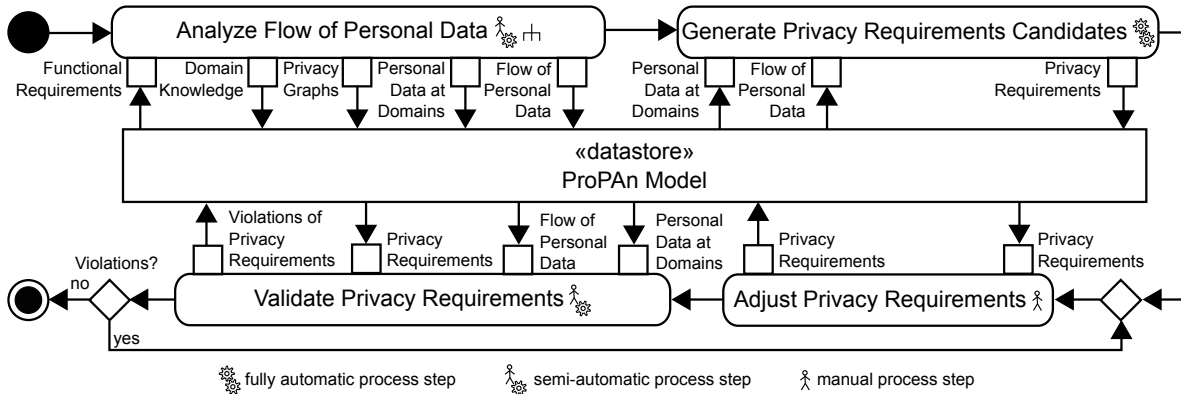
Analyze Flow of Personal Data

Generate Privacy Requirements Candidates

Functional Requirements

Domain Knowledge

Privacy Graphs

Personal Data at Domains

Flow of Personal Data

Personal Data at Domains

Flow of Personal Data

Privacy Requirements

«datastore»
ProPAn Model

Violations of Privacy Requirements

Privacy Requirements

Flow of Personal Data

Personal Data at Domains

Privacy Requirements

Privacy Requirements

Violations?

no

Validate Privacy Requirements

Adjust Privacy Requirements

yes

fully automatic process step

semi-automatic process step

manual process step